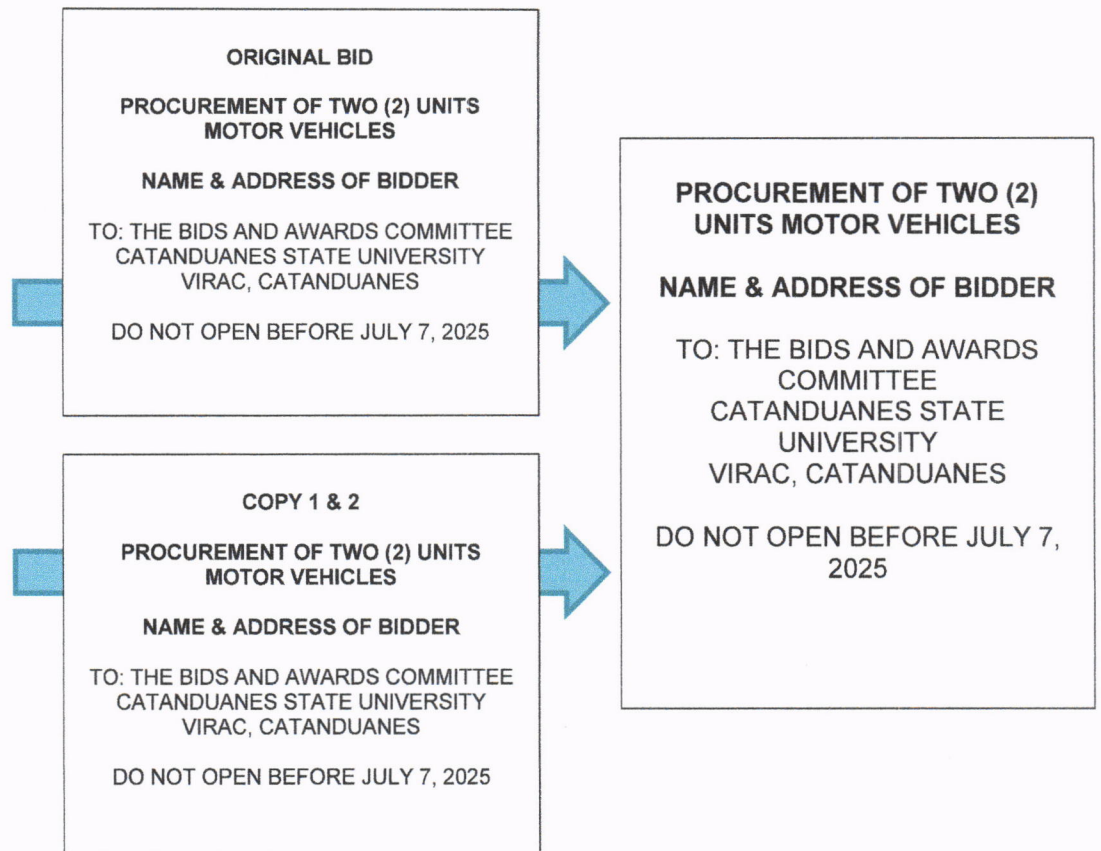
ORIGINAL BID

PROCUREMENT OF TWO (2) UNITS MOTOR VEHICLES

NAME & ADDRESS OF BIDDER

TO: THE BIDS AND AWARDS COMMITTEE
CATANDUANES STATE UNIVERSITY
VIRAC, CATANDUANES

DO NOT OPEN BEFORE JULY 7, 2025

COPY 1 & 2

PROCUREMENT OF TWO (2) UNITS MOTOR VEHICLES

NAME & ADDRESS OF BIDDER

TO: THE BIDS AND AWARDS COMMITTEE
CATANDUANES STATE UNIVERSITY
VIRAC, CATANDUANES

DO NOT OPEN BEFORE JULY 7, 2025

PROCUREMENT OF TWO (2) UNITS MOTOR VEHICLES

NAME & ADDRESS OF BIDDER

TO: THE BIDS AND AWARDS COMMITTEE
CATANDUANES STATE UNIVERSITY
VIRAC, CATANDUANES

DO NOT OPEN BEFORE JULY 7, 2025